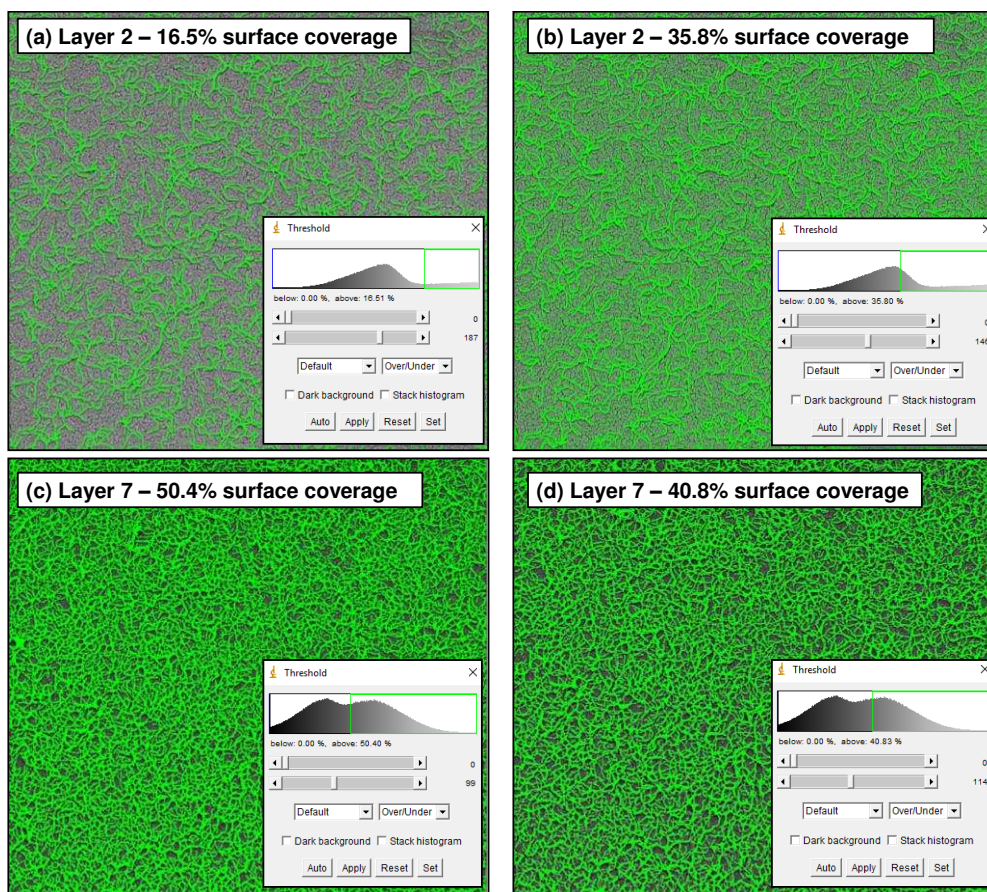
(a) Layer 2 – 16.5% surface coverage

Threshold ×

below: 0.00 %, above: 16.51 %

0

187

Default ▾ Over/Under ▾

☐ Dark background ☐ Stack histogram

Auto Apply Reset Set

(b) Layer 2 – 35.8% surface coverage

Threshold ×

below: 0.00 %, above: 35.80 %

0

146

Default ▾ Over/Under ▾

☐ Dark background ☐ Stack histogram

Auto Apply Reset Set

(c) Layer 7 – 50.4% surface coverage

Threshold ×

below: 0.00 %, above: 50.40 %

0

99

Default ▾ Over/Under ▾

☐ Dark background ☐ Stack histogram

Auto Apply Reset Set

(d) Layer 7 – 40.8% surface coverage

Threshold ×

below: 0.00 %, above: 40.83 %

0

114

Default ▾ Over/Under ▾

☐ Dark background ☐ Stack histogram

Auto Apply Reset Set